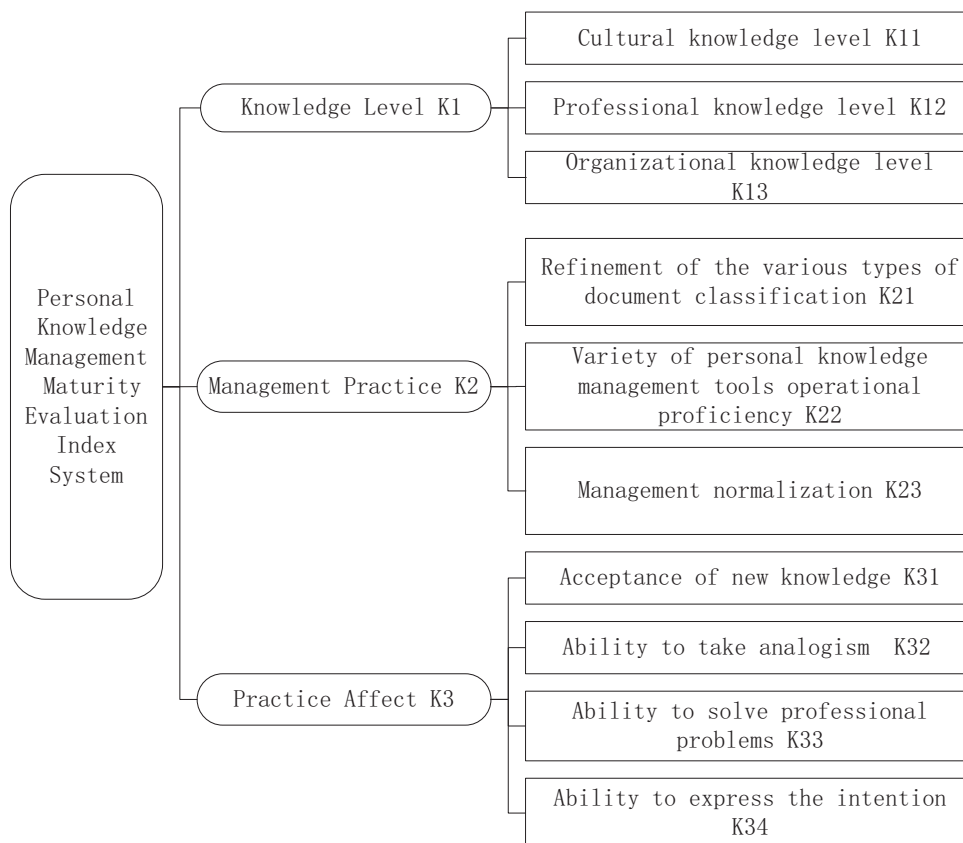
Personal Knowledge Management Maturity Evaluation Index System

Knowledge Level K1

Cultural knowledge level K11

Professional knowledge level K12

Organizational knowledge level K13

Management Practice K2

Refinement of the various types of document classification K21

Variety of personal knowledge management tools operational proficiency K22

Management normalization K23

Practice Affect K3

Acceptance of new knowledge K31

Ability to take analogism K32

Ability to solve professional problems K33

Ability to express the intention K34